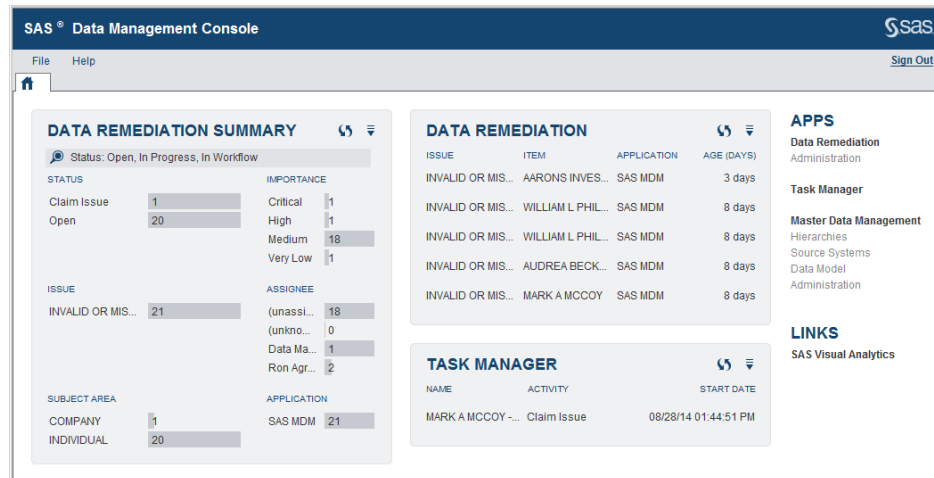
SAS ® Data Management Console

sas

File Help

Sign Out

DATA REMEDIATION SUMMARY

Status: Open, In Progress, In Workflow

STATUS

| | |
|---|---|
| Claim Issue | 1 |
| Open | 20 |

IMPORTANCE

| | |
|---|---|
| Critical | 1 |
| High | 1 |
| Medium | 18 |
| Very Low | 1 |

ISSUE

| | |
|---|---|
| INVALID OR MIS... | 21 |

ASSIGNEE

| | |
|---|---|
| (unassi... | 18 |
| (unkno... | 0 |
| Data Ma... | 1 |
| Ron Agr... | 2 |

SUBJECT AREA

| | |
|---|---|
| COMPANY | 1 |
| INDIVIDUAL | 20 |

APPLICATION

| | |
|---|---|
| SAS MDM | 21 |

DATA REMEDIATION

| ISSUE | ITEM | APPLICATION | AGE (DAYS) |
|---|---|---|---|
| INVALID OR MIS... | AARONS INVES... | SAS MDM | 3 days |
| INVALID OR MIS... | WILLIAM L PHIL... | SAS MDM | 8 days |
| INVALID OR MIS... | WILLIAM L PHIL... | SAS MDM | 8 days |
| INVALID OR MIS... | AUDREA BECK... | SAS MDM | 8 days |
| INVALID OR MIS... | MARK A MCCOY | SAS MDM | 8 days |

TASK MANAGER

| NAME | ACTIVITY | START DATE |
|---|---|---|
| MARK A MCCOY -... | Claim Issue | 08/28/14 01:44:51 PM |

APPS

Data Remediation
Administration

Task Manager

Master Data Management
Hierarchies
Source Systems
Data Model
Administration

LINKS

SAS Visual Analytics